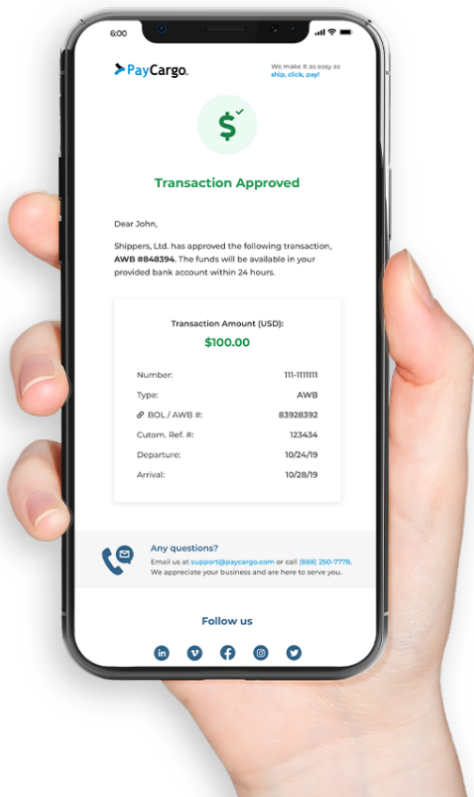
6:00

PayCargo

We make it as easy as ship, click, pay!

$

Transaction Approved

Dear John,

Shippers, Ltd. has approved the following transaction, **AWB #848394**. The funds will be available in your provided bank account within 24 hours.

Transaction Amount (USD):

$100.00

| | |
|---|---|
| Number: | 111-1111111 |
| Type: | AWB |
| BOL / AWB #: | 83928392 |
| Cutom. Ref. #: | 123434 |
| Departure: | 10/24/19 |
| Arrival: | 10/28/19 |

Any questions?

Email us at support@paycargo.com or call (888) 250-7778. We appreciate your business and are here to serve you.

Follow us